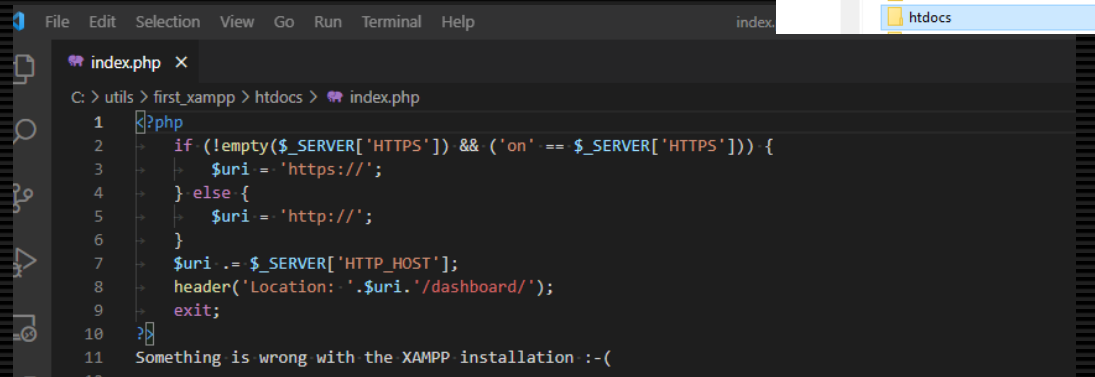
File Edit Selection View Go Run Terminal Help index.

htdocs

index.php ×

C: > utils > first_xampp > htdocs > index.php

1 <?php
2 if (!empty($_SERVER['HTTPS']) && ('on' == $_SERVER['HTTPS'])) {
3 $uri = 'https://';
4 } else {
5 $uri = 'http://';
6 }
7 $uri .= $_SERVER['HTTP_HOST'];
8 header('Location: '.$uri.'/dashboard/');
9 exit;
10 ?>
11 Something is wrong with the XAMPP installation :-(